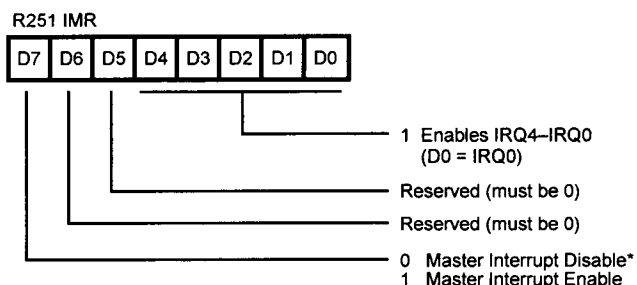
R251 IMR

| D7 | D6 | D5 | D4 | D3 | D2 | D1 | D0 |
|---|---|---|---|---|---|---|---|

1 Enables IRQ4–IRQ0 (D0 = IRQ0)

Reserved (must be 0)

Reserved (must be 0)

0 Master Interrupt Disable*
1 Master Interrupt Enable